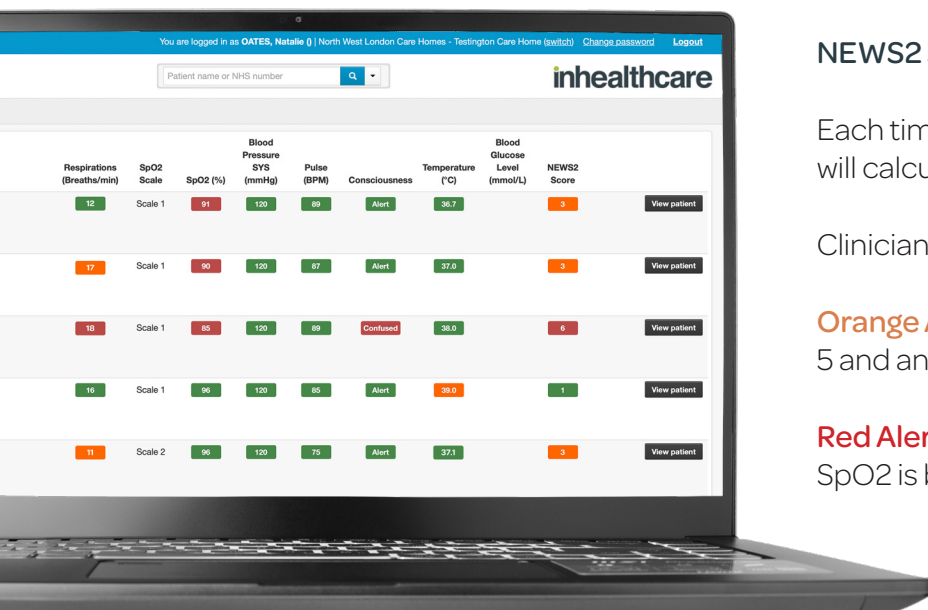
You are logged in as OATES, Natalie () | North West London Care Homes - Testington Care Home (switch) Change password Logout

Patient name or NHS number

inhealthcare

| Respirations (Breaths/min) | SpO2 Scale | SpO2 (%) | Blood Pressure SYS (mmHg) | Pulse (BPM) | Consciousness | Temperature (°C) | Blood Glucose Level (mmol/L) | NEWS2 Score | |
|---|---|---|---|---|---|---|---|---|---|
| 12 | Scale 1 | 91 | 120 | 89 | Alert | 36.7 | | 3 | View patient |
| 17 | Scale 1 | 90 | 120 | 87 | Alert | 37.0 | | 3 | View patient |
| 18 | Scale 1 | 85 | 120 | 89 | Confused | 38.0 | | 6 | View patient |
| 16 | Scale 1 | 96 | 120 | 85 | Alert | 39.0 | | 1 | View patient |
| 11 | Scale 2 | 96 | 120 | 75 | Alert | 37.1 | | 3 | View patient |

NEWS2 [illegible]

Each tim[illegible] will calcu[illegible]

Clinician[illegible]

Orange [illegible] 5 and an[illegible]

Red Aler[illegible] SpO2 is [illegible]